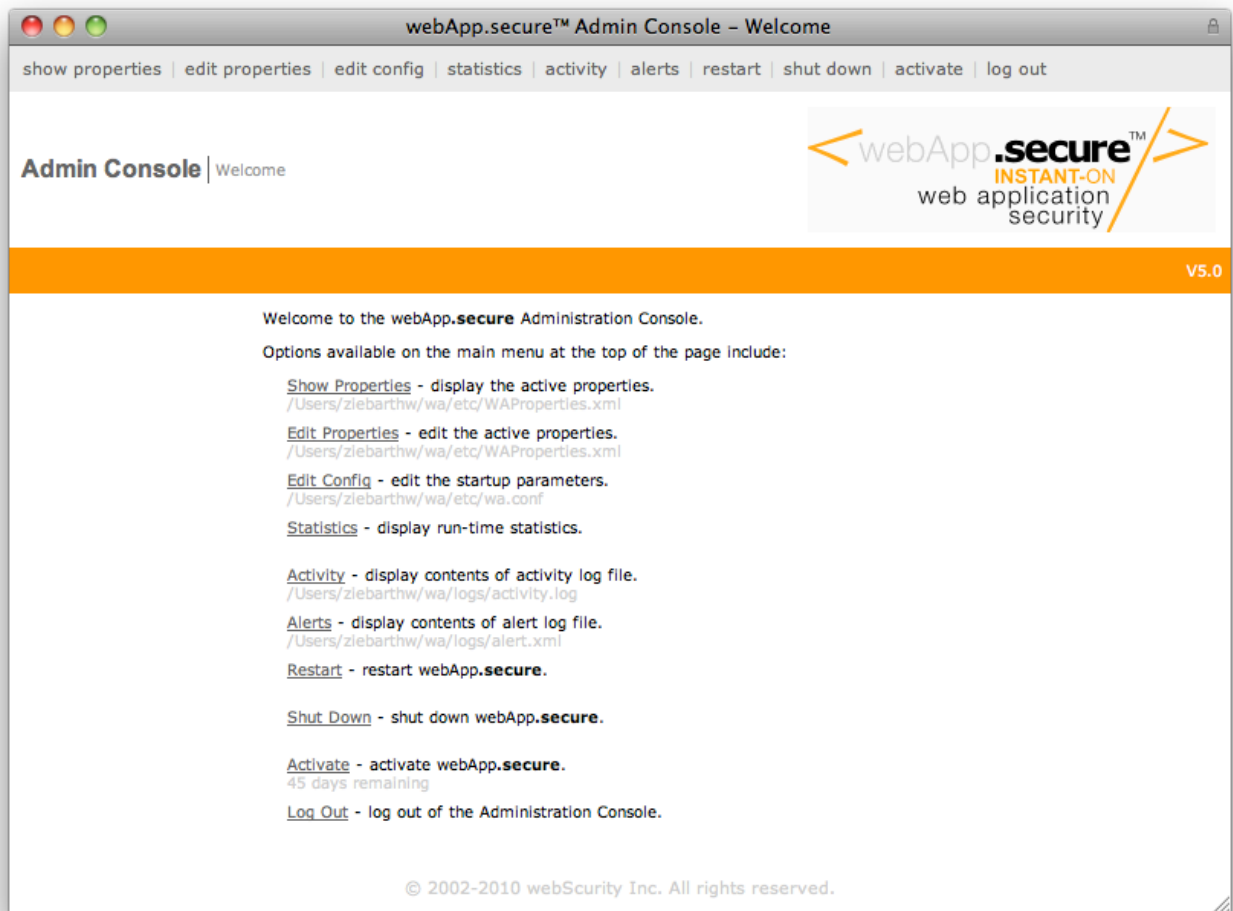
webApp.secure™ Admin Console – Welcome

show properties | edit properties | edit config | statistics | activity | alerts | restart | shut down | activate | log out

Admin Console | Welcome

< webApp.secure™ / >
INSTANT-ON
web application security

V5.0

Welcome to the webApp.secure Administration Console.

Options available on the main menu at the top of the page include:

Show Properties - display the active properties.
/Users/ziebarthw/wa/etc/WAProperties.xml

Edit Properties - edit the active properties.
/Users/ziebarthw/wa/etc/WAProperties.xml

Edit Config - edit the startup parameters.
/Users/ziebarthw/wa/etc/wa.conf

Statistics - display run-time statistics.

Activity - display contents of activity log file.
/Users/ziebarthw/wa/logs/activity.log

Alerts - display contents of alert log file.
/Users/ziebarthw/wa/logs/alert.xml

Restart - restart webApp.secure.

Shut Down - shut down webApp.secure.

Activate - activate webApp.secure.
45 days remaining

Log Out - log out of the Administration Console.

© 2002-2010 webScurity Inc. All rights reserved.